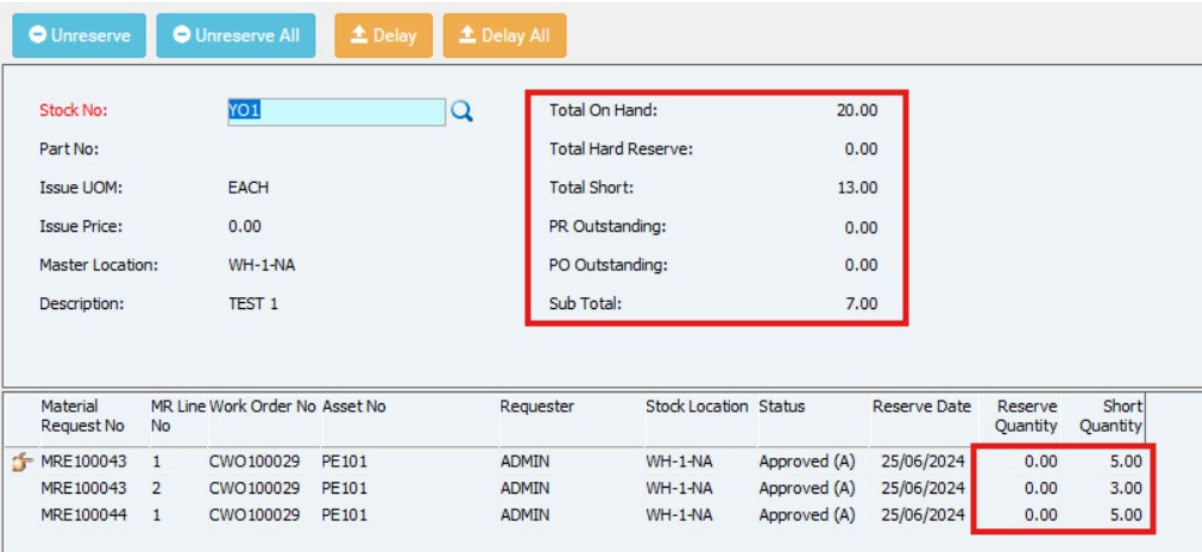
Unreserve
Unreserve All
Delay
Delay All

Stock No: YO1
Part No:
Issue UOM: EACH
Issue Price: 0.00
Master Location: WH-1-NA
Description: TEST 1

Total On Hand: 20.00
Total Hard Reserve: 0.00
Total Short: 13.00
PR Outstanding: 0.00
PO Outstanding: 0.00
Sub Total: 7.00

| Material Request No | MR Line No | Work Order No | Asset No | Requester | Stock Location | Status | Reserve Date | Reserve Quantity | Short Quantity |
|---|---|---|---|---|---|---|---|---|---|
| MRE100043 | 1 | CWO100029 | PE101 | ADMIN | WH-1-NA | Approved (A) | 25/06/2024 | 0.00 | 5.00 |
| MRE100043 | 2 | CWO100029 | PE101 | ADMIN | WH-1-NA | Approved (A) | 25/06/2024 | 0.00 | 3.00 |
| MRE100044 | 1 | CWO100029 | PE101 | ADMIN | WH-1-NA | Approved (A) | 25/06/2024 | 0.00 | 5.00 |